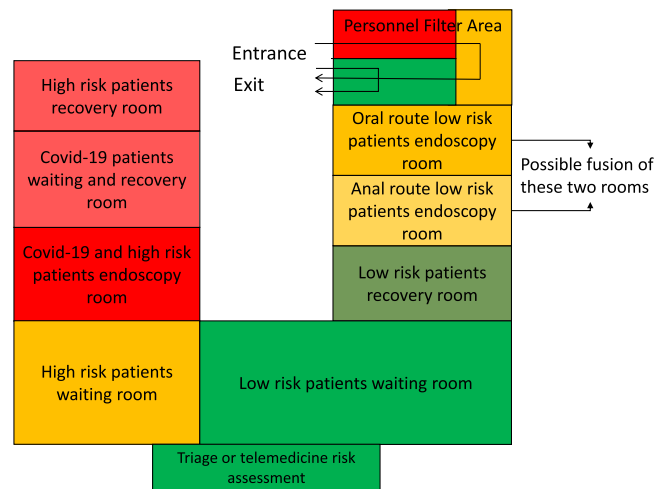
Personnel Filter Area

Entrance

Exit

High risk patients recovery room

Covid-19 patients waiting and recovery room

Covid-19 and high risk patients endoscopy room

Oral route low risk patients endoscopy room

Anal route low risk patients endoscopy room

Possible fusion of these two rooms

Low risk patients recovery room

High risk patients waiting room

Low risk patients waiting room

Triage or telemedicine risk assessment